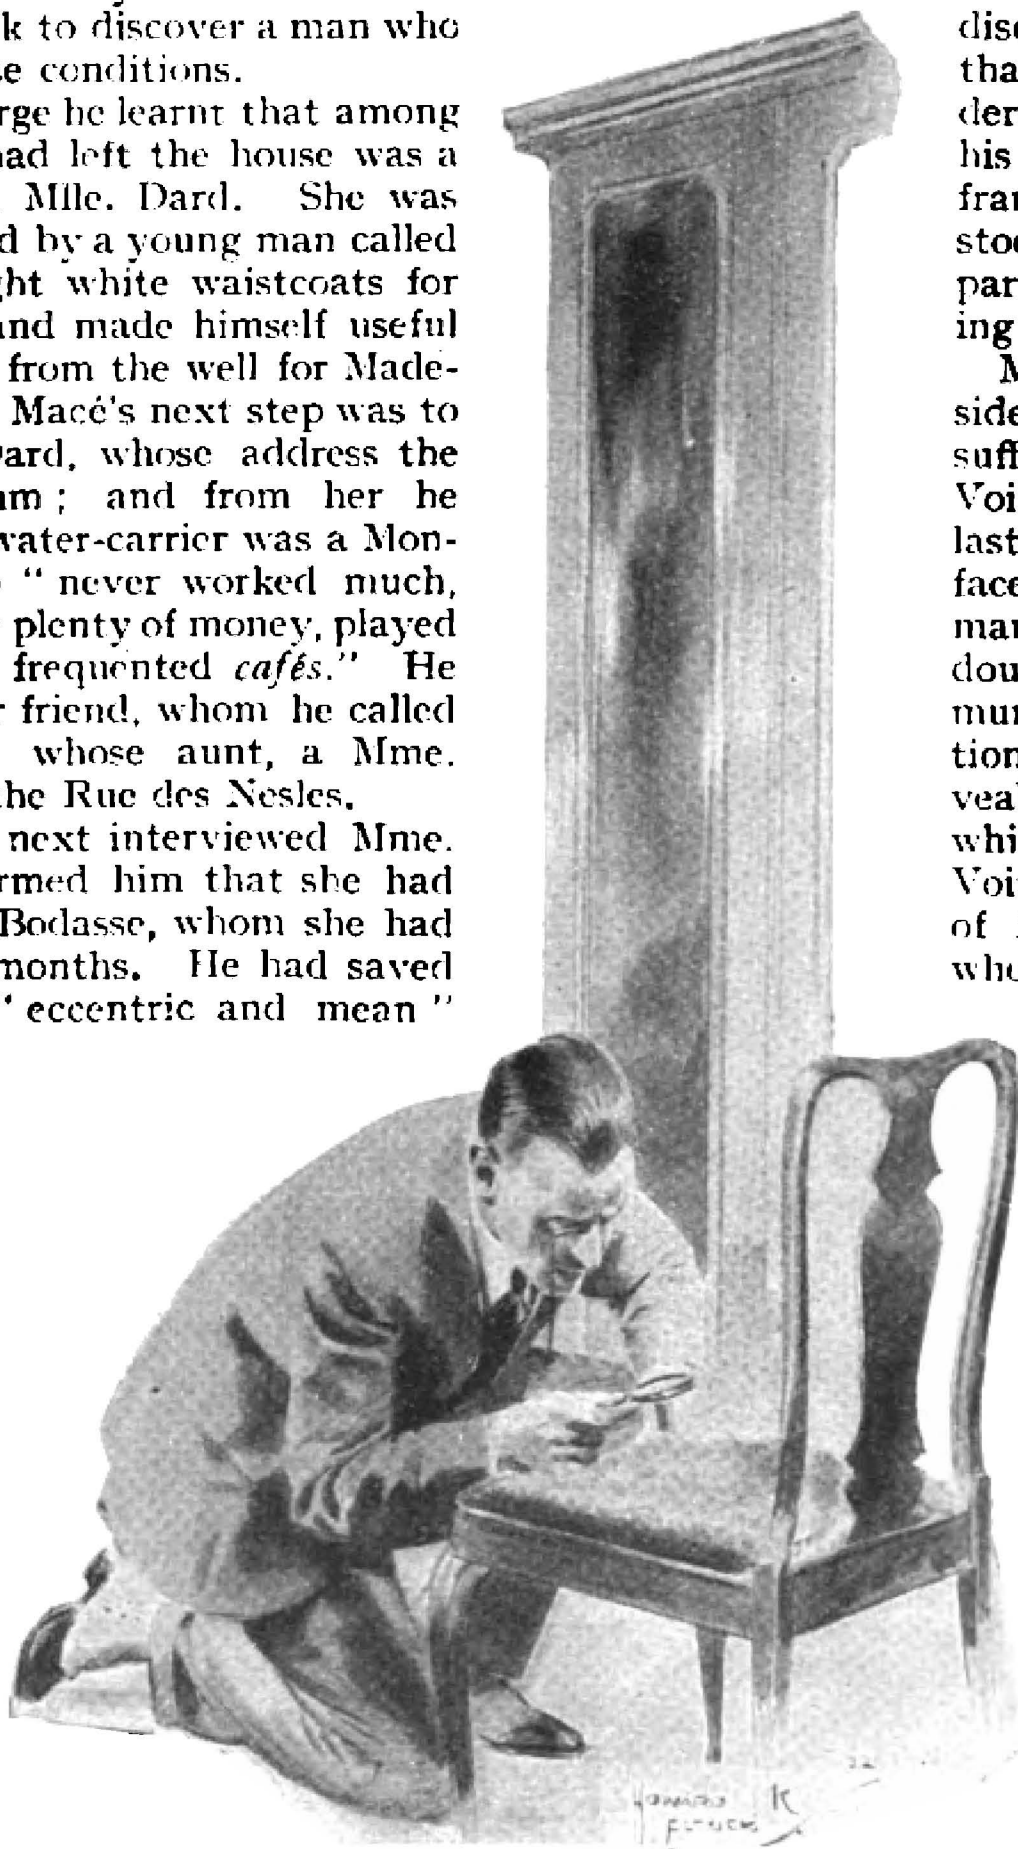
k to discover a man who e conditions.

rge he learnt that among ad left the house was a Mlle. Dard. She was d by a young man called ght white waistcoats for nd made himself useful from the well for Made- Macé's next step was to ard, whose address the m; and from her he vater-carrier was a Mon- "never worked much, plenty of money, played frequented cafés." He friend, whom he called whose aunt, a Mme. he Rue des Nesles.

next interviewed Mme. rmed him that she had Bodasse, whom she had months. He had saved "eccentric and mean"

dis tha der his fra sto par ing

M side suff Voi last face mar dou mur tion vea whi Voi of whe

Howard K Elcock